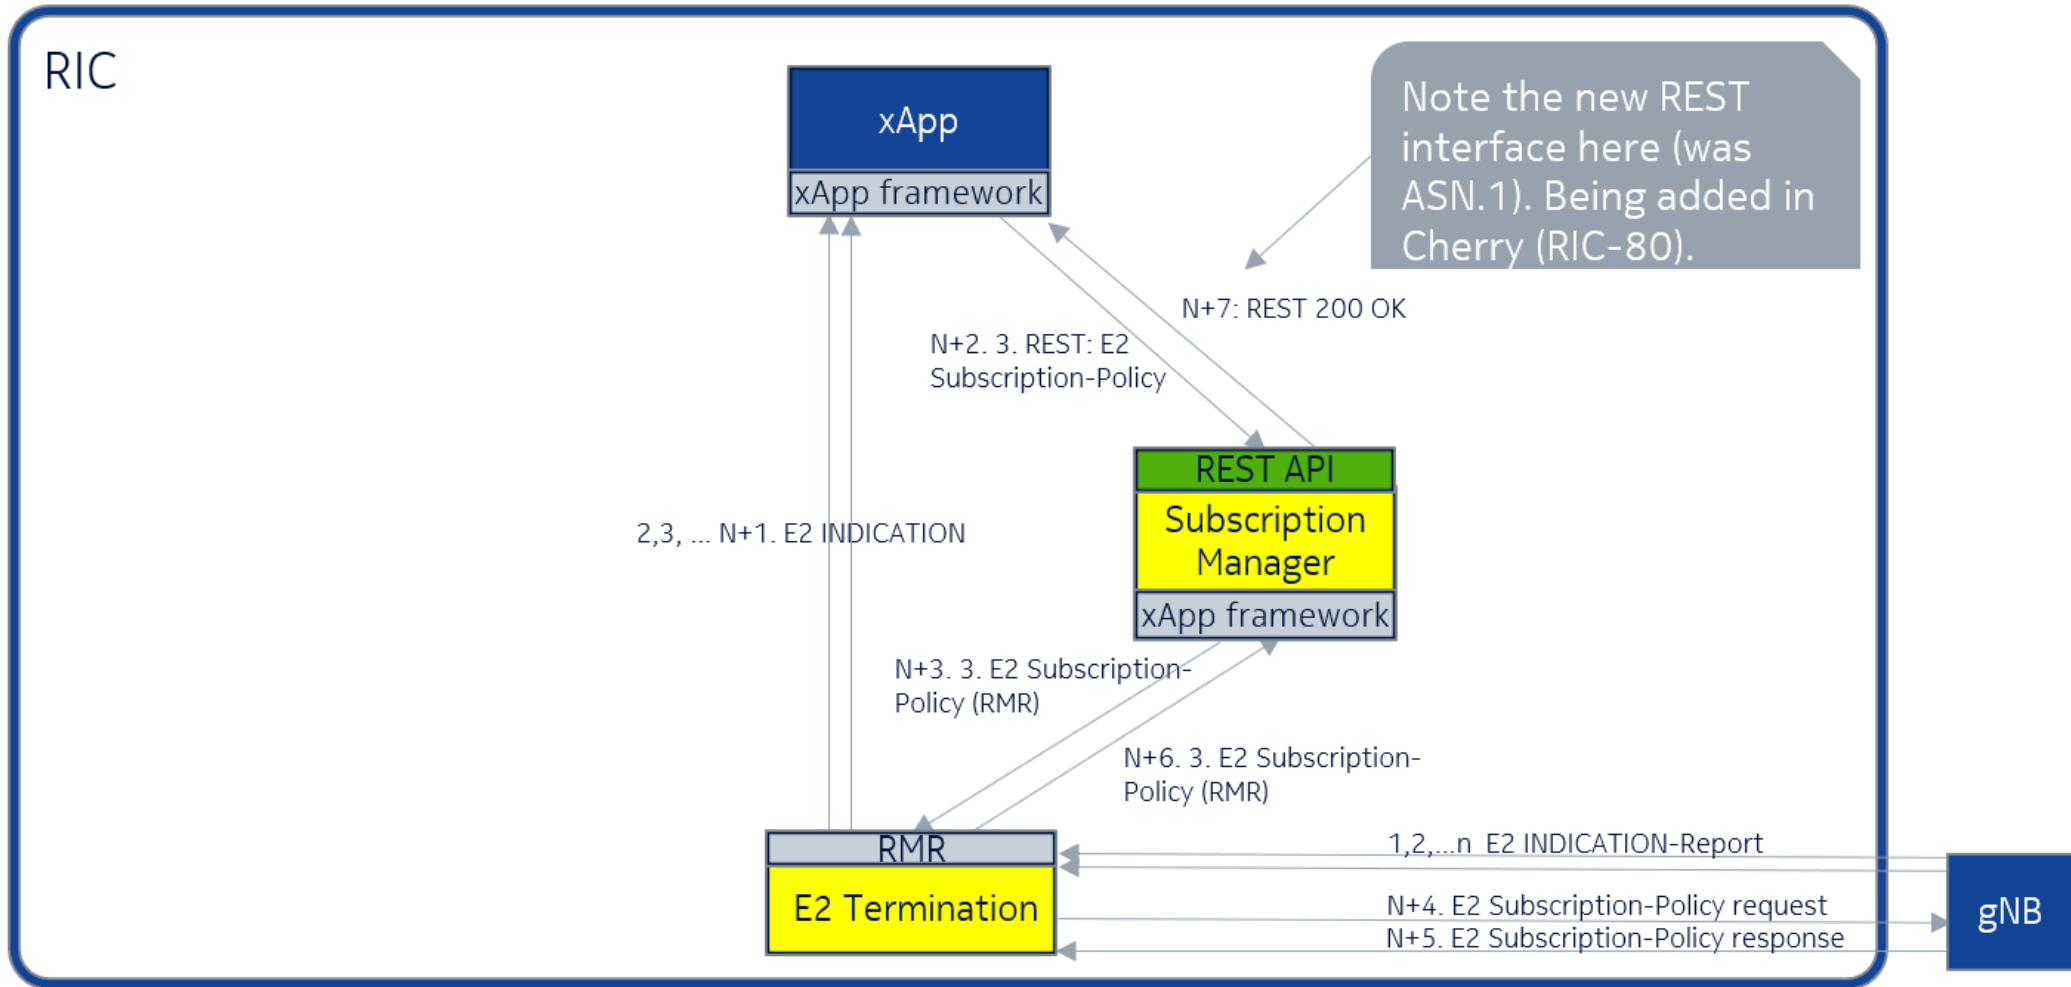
RIC

xApp

xApp framework

Note the new REST interface here (was ASN.1). Being added in Cherry (RIC-80).

N+7: REST 200 OK

N+2. 3. REST: E2 Subscription-Policy

REST API

Subscription Manager

xApp framework

2,3, ... N+1. E2 INDICATION

N+3. 3. E2 Subscription-Policy (RMR)

N+6. 3. E2 Subscription-Policy (RMR)

RMR

E2 Termination

1,2,...n E2 INDICATION-Report

N+4. E2 Subscription-Policy request

N+5. E2 Subscription-Policy response

gNB